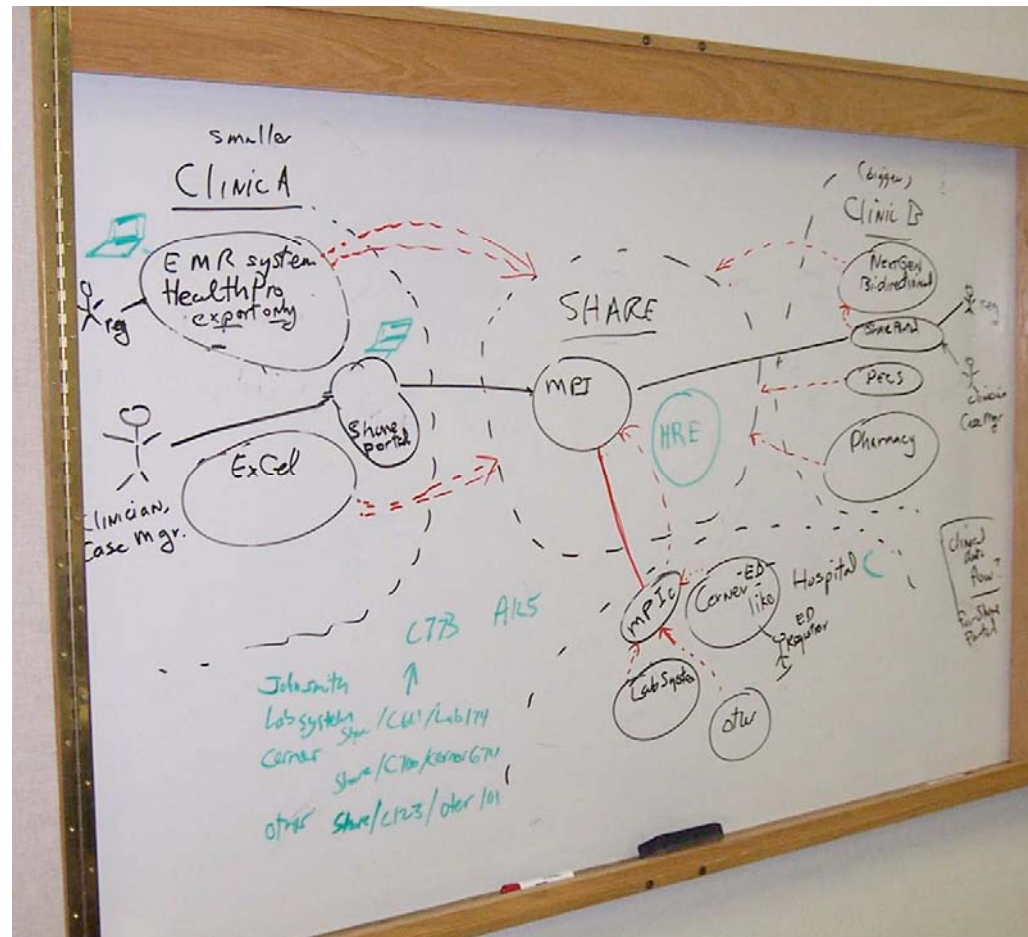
smaller
Clinic A

EMR system
HealthPro
export only

reg

Share portal

Excel

Clinician,
Case mgr.

SHARE

MPI

HRE

(bigger)
Clinic B

NextGen
Bidirectional

SiteAnd

reg

PECS

Clinician
Case Mgr

Pharmacy

mPIc

Cerner-ED like

Hospital C

ED Registar

Lab System

other

Clinical data flow?
For Share Portal

C77B A125

JohnSmith
LabSystem Share/C141/Lab174
Cerner Share/C700/Kerner674
other Share/C123/other/01